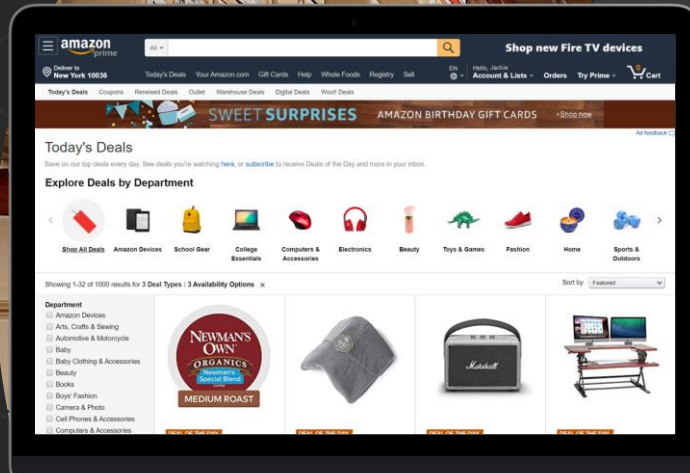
amazon prime

All

Shop new Fire TV devices

Deliver to New York 10036

Today's Deals Your Amazon.com Gift Cards Help Whole Foods Registry Sell

EN

Hello, Jackie Account & Lists

Orders Try Prime

0 Cart

Today's Deals Coupons Renewed Deals Outlet Warehouse Deals Digital Deals Woot! Deals

SWEET SURPRISES AMAZON BIRTHDAY GIFT CARDS › Shop now

Ad feedback

Today's Deals

Save on our top deals every day. See deals you're watching here, or subscribe to receive Deals of the Day and more in your inbox.

Explore Deals by Department

Shop All Deals Amazon Devices School Gear College Essentials Computers & Accessories Electronics Beauty Toys & Games Fashion Home Sports & Outdoors

Showing 1-32 of 1000 results for 3 Deal Types : 3 Availability Options ×

Sort by Featured

Department
Amazon Devices
Arts, Crafts & Sewing
Automotive & Motorcycle
Baby
Baby Clothing & Accessories
Beauty
Books
Boys' Fashion
Camera & Photo
Cell Phones & Accessories
Computers & Accessories

NEWMAN'S OWN ORGANICS Newman's Special Blend MEDIUM ROAST

Marshall

DEAL OF THE DAY DEAL OF THE DAY DEAL OF THE DAY DEAL OF THE DAY